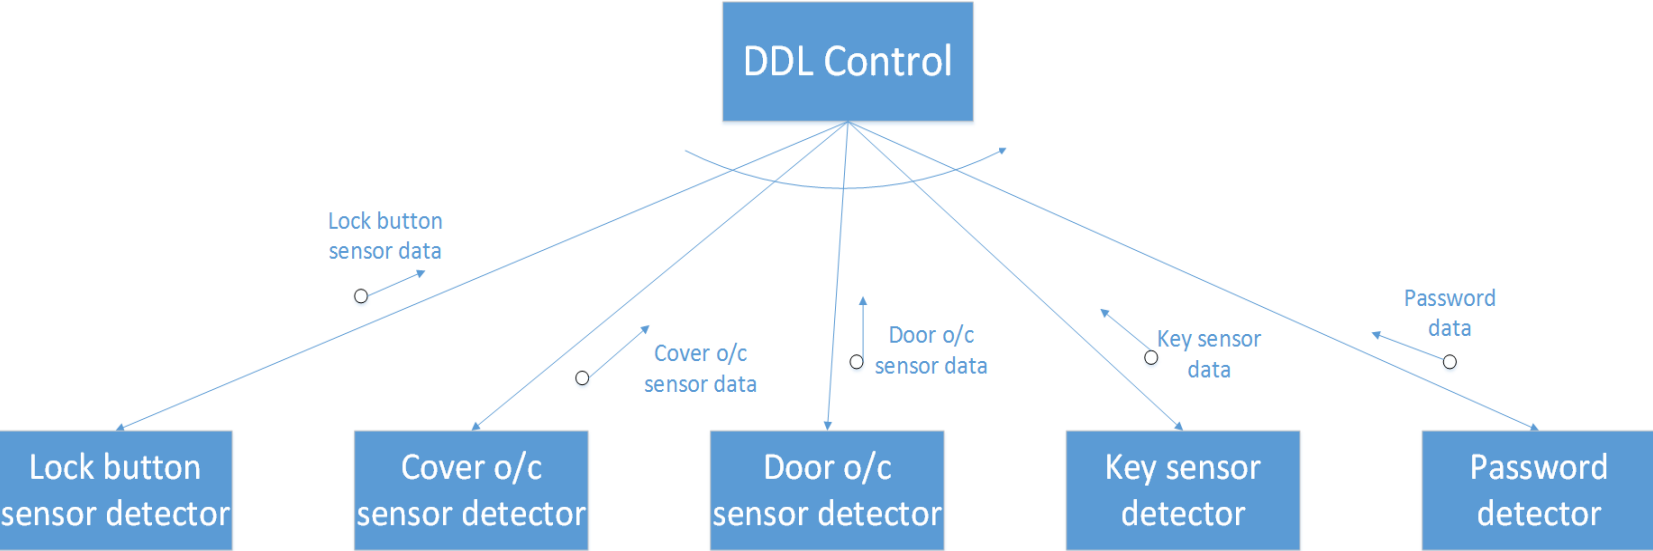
DDL Control

Lock button sensor data

Cover o/c sensor data

Door o/c sensor data

Key sensor data

Password data

Lock button sensor detector

Cover o/c sensor detector

Door o/c sensor detector

Key sensor detector

Password detector